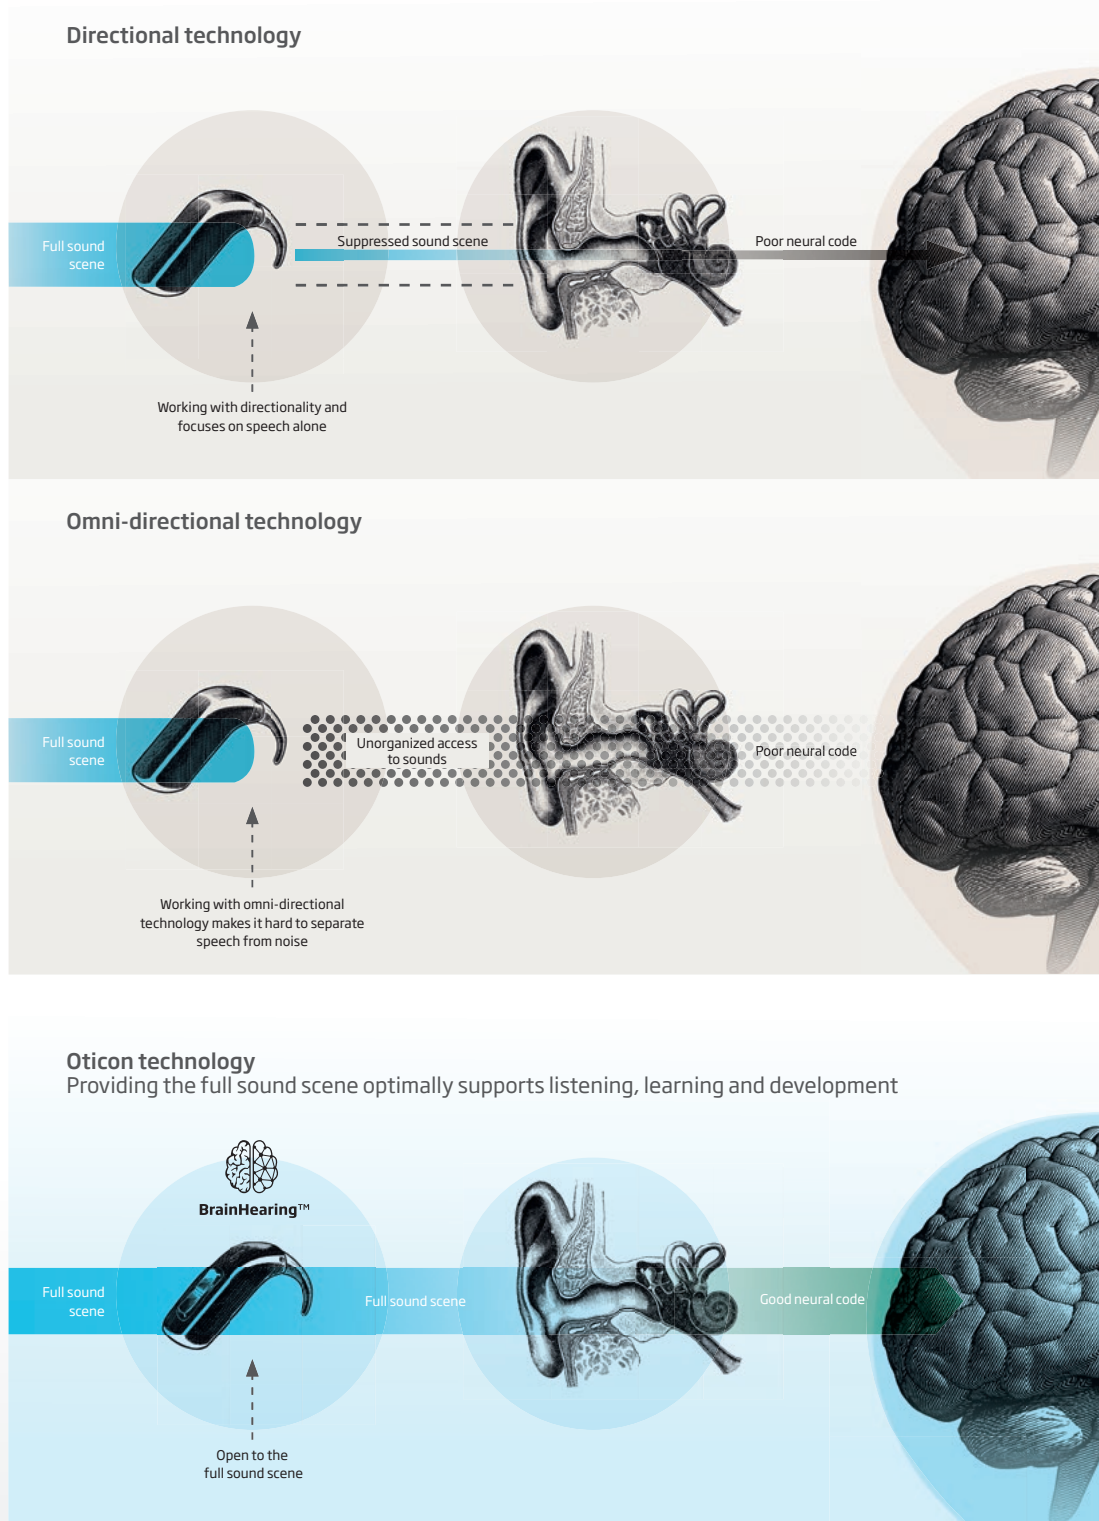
Directional technology

Full sound scene

Suppressed sound scene

Poor neural code

Working with directionality and focuses on speech alone

Omni-directional technology

Full sound scene

Unorganized access to sounds

Poor neural code

Working with omni-directional technology makes it hard to separate speech from noise

Oticon technology
Providing the full sound scene optimally supports listening, learning and development

BrainHearing™

Full sound scene

Full sound scene

Good neural code

Open to the full sound scene